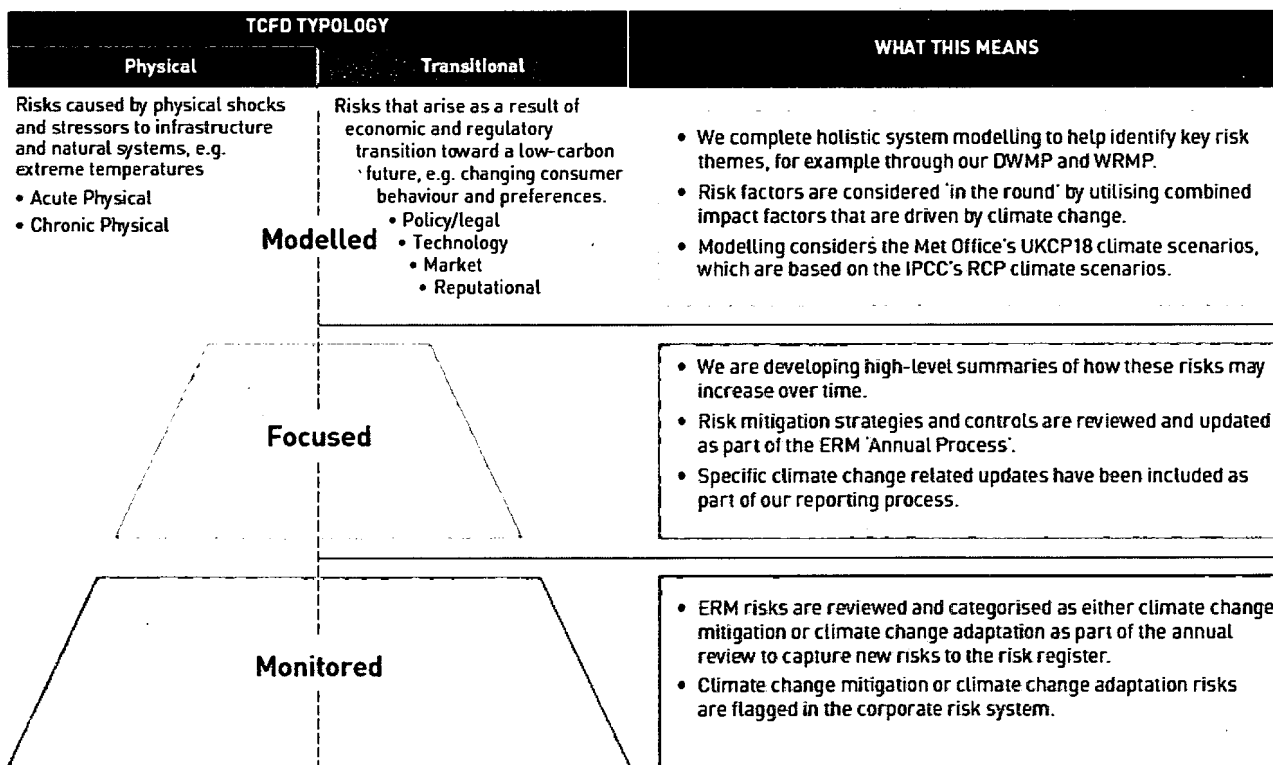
TCFD TYPOLOGY

Physical

Transitional

WHAT THIS MEANS

Risks caused by physical shocks and stressors to infrastructure and natural systems, e.g. extreme temperatures

• Acute Physical
• Chronic Physical

Risks that arise as a result of economic and regulatory transition toward a low-carbon future, e.g. changing consumer behaviour and preferences.

• Policy/legal
• Technology
• Market
• Reputational

Modelled

• We complete holistic system modelling to help identify key risk themes, for example through our DWMP and WRMP.
• Risk factors are considered 'in the round' by utilising combined impact factors that are driven by climate change.
• Modelling considers the Met Office's UKCP18 climate scenarios, which are based on the IPCC's RCP climate scenarios.

Focused

• We are developing high-level summaries of how these risks may increase over time.
• Risk mitigation strategies and controls are reviewed and updated as part of the ERM 'Annual Process'.
• Specific climate change related updates have been included as part of our reporting process.

Monitored

• ERM risks are reviewed and categorised as either climate change mitigation or climate change adaptation as part of the annual review to capture new risks to the risk register.
• Climate change mitigation or climate change adaptation risks are flagged in the corporate risk system.